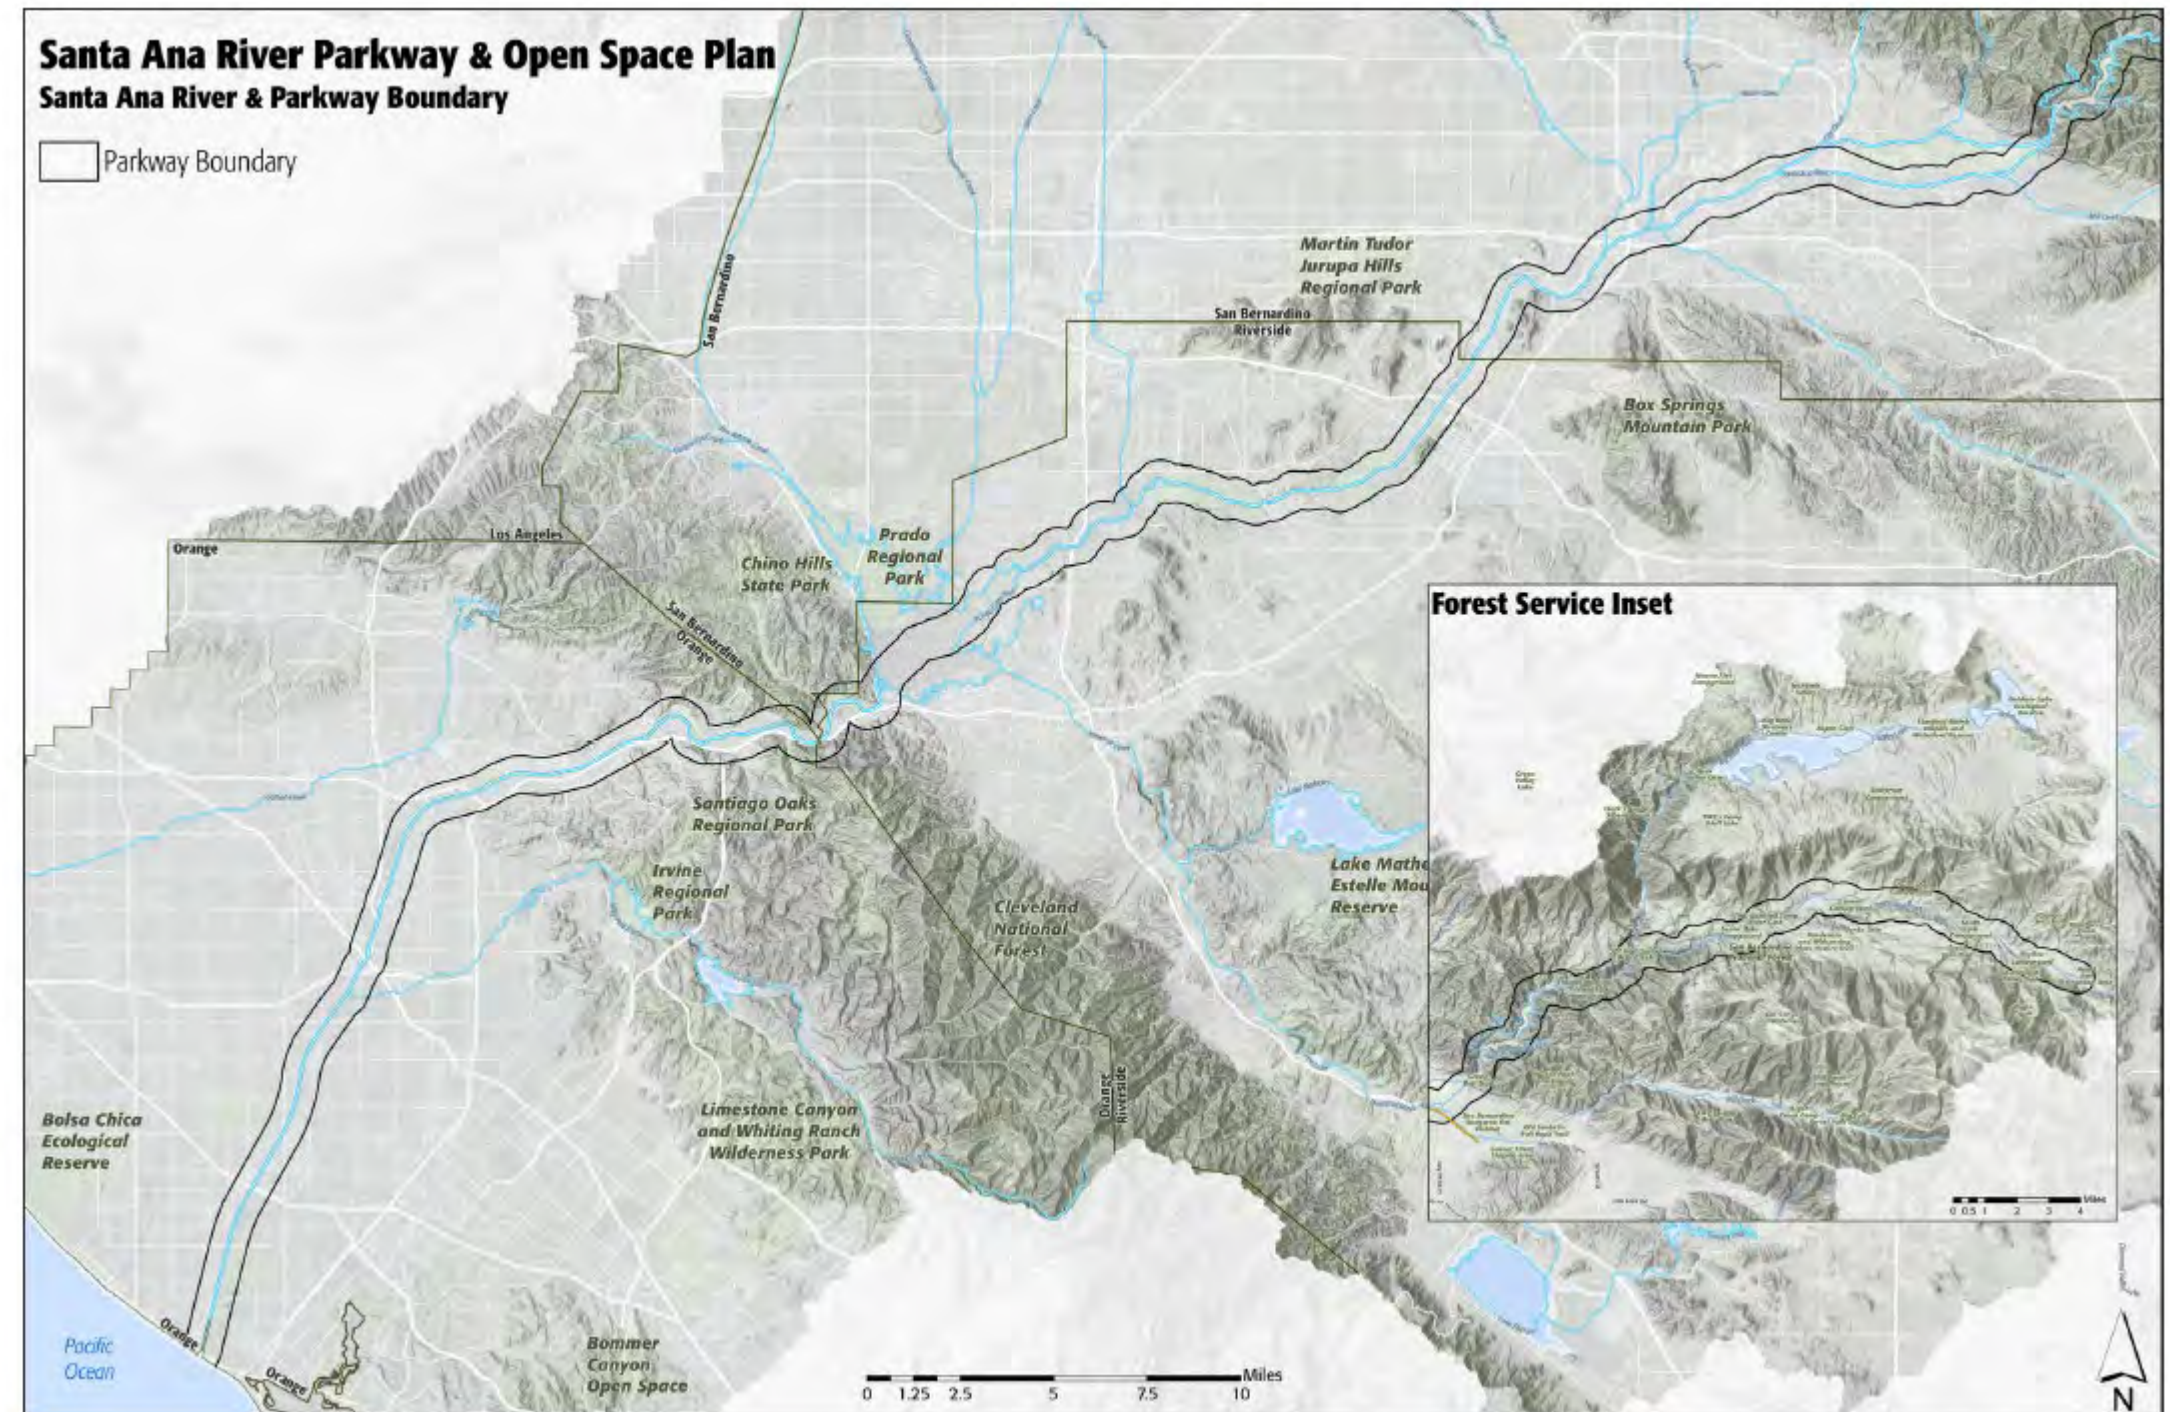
Santa Ana River Parkway & Open Space Plan
Santa Ana River & Parkway Boundary

Parkway Boundary

San Bernardino

Martin Tudor Jurupa Hills Regional Park

San Bernardino
Riverside

Box Springs Mountain Park

Orange

Los Angeles

Chino Hills State Park

Prado Regional Park

San Bernardino
Orange

Forest Service Inset

Santiago Oaks Regional Park

Irvine Regional Park

Cleveland National Forest

Lake Mathe
Estelle Mou
Reserve

Orange
Riverside

Bolsa Chica Ecological Reserve

Limestone Canyon and Whiting Ranch Wilderness Park

Pacific Ocean

Orange

Orange

Bommer Canyon Open Space

0 1.25 2.5 5 7.5 10 Miles

0 0.5 1 2 3 4 Miles

N